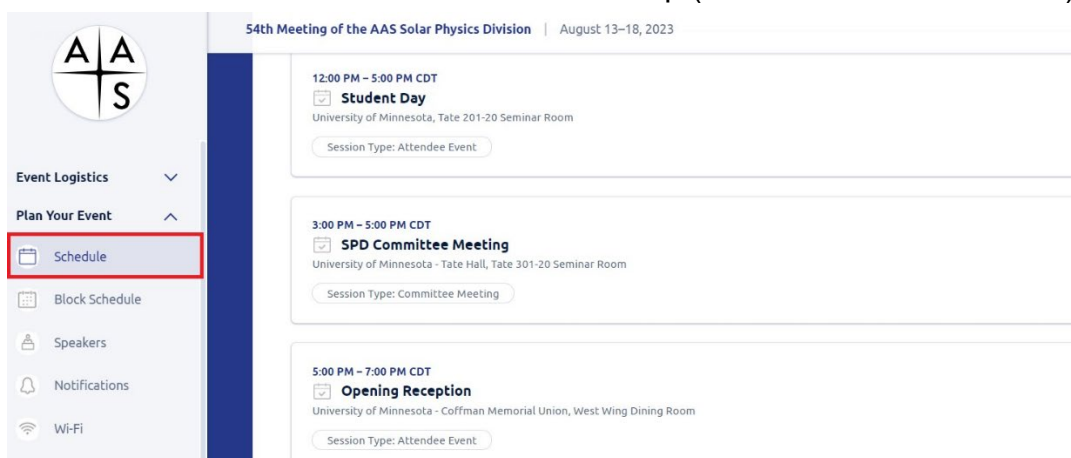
A A
S

Event Logistics

Plan Your Event

Schedule

Block Schedule

Speakers

Notifications

Wi-Fi

54th Meeting of the AAS Solar Physics Division | August 13–18, 2023

12:00 PM – 5:00 PM CDT
Student Day
University of Minnesota, Tate 201-20 Seminar Room
Session Type: Attendee Event

3:00 PM – 5:00 PM CDT
SPD Committee Meeting
University of Minnesota - Tate Hall, Tate 301-20 Seminar Room
Session Type: Committee Meeting

5:00 PM – 7:00 PM CDT
Opening Reception
University of Minnesota - Coffman Memorial Union, West Wing Dining Room
Session Type: Attendee Event